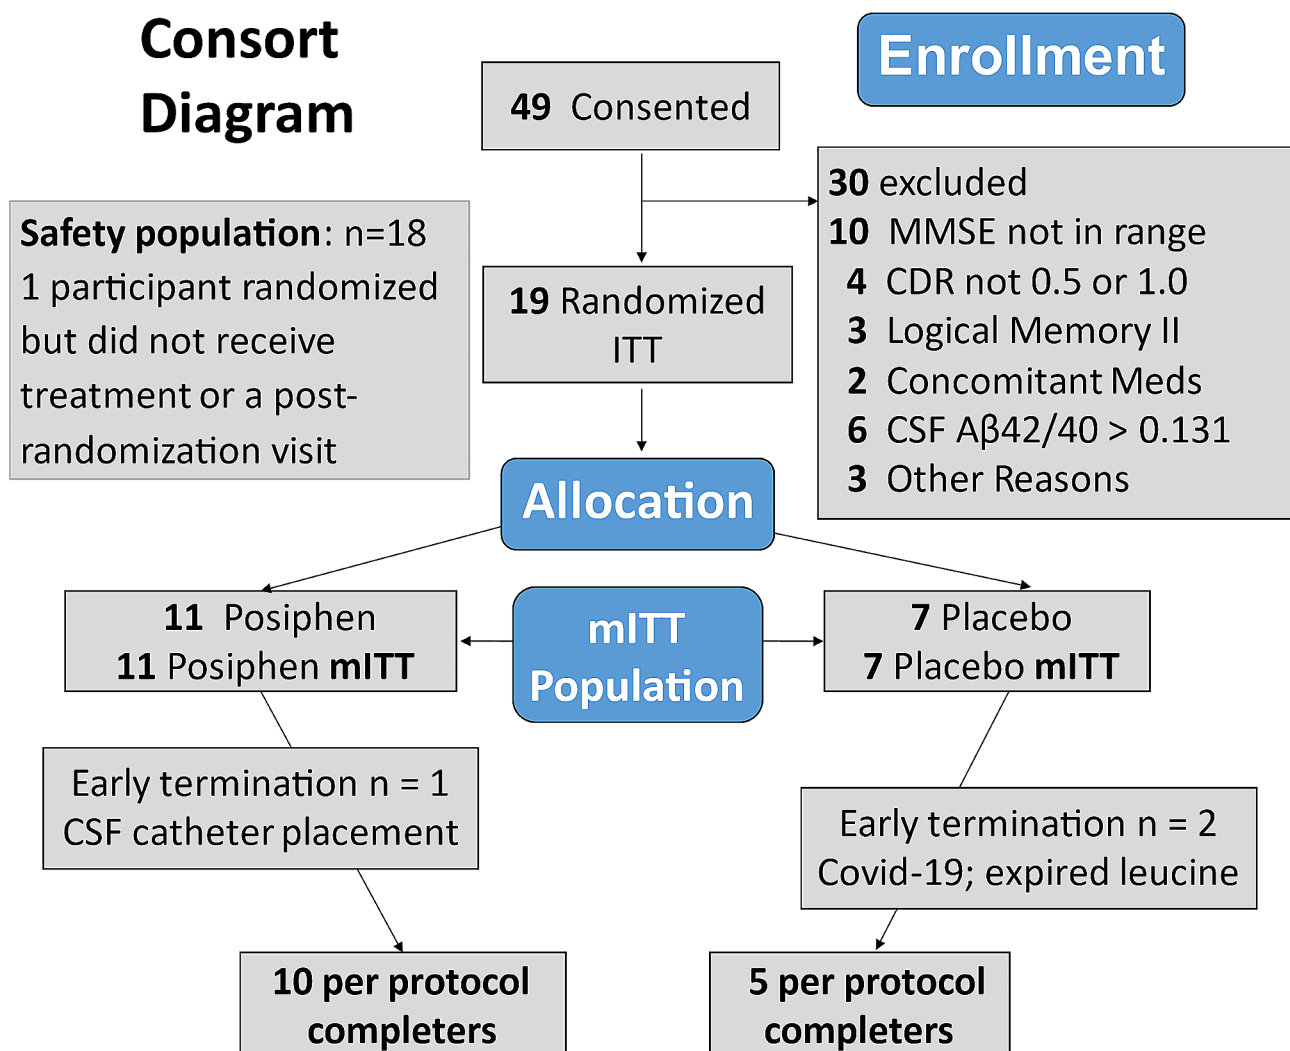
Consort Diagram

Enrollment

49 Consented

30 excluded
10 MMSE not in range
4 CDR not 0.5 or 1.0
3 Logical Memory II
2 Concomitant Meds
6 CSF Aβ42/40 > 0.131
3 Other Reasons

Safety population: n=18
1 participant randomized but did not receive treatment or a post-randomization visit

19 Randomized ITT

Allocation

11 Posiphen
11 Posiphen mITT

mITT Population

7 Placebo
7 Placebo mITT

Early termination n = 1
CSF catheter placement

Early termination n = 2
Covid-19; expired leucine

10 per protocol completers

5 per protocol completers